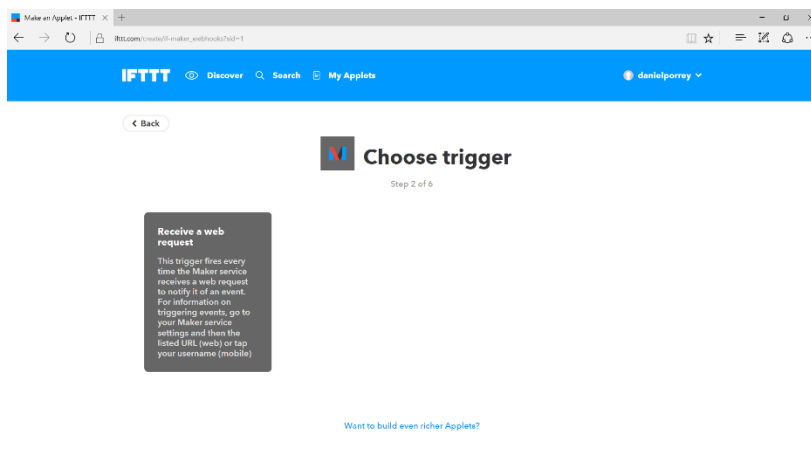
Make an Applet - IFTTT ×

ifttt.com/create/if-maker_webhooks?sid=1

IFTTT Discover Search My Applets

danielporrey

‹ Back

Choose trigger

Step 2 of 6

Receive a web request

This trigger fires every time the Maker service receives a web request to notify it of an event. For information on triggering events, go to your Maker service settings and then the listed URL (web) or tap your username (mobile)

Want to build even richer Applets?